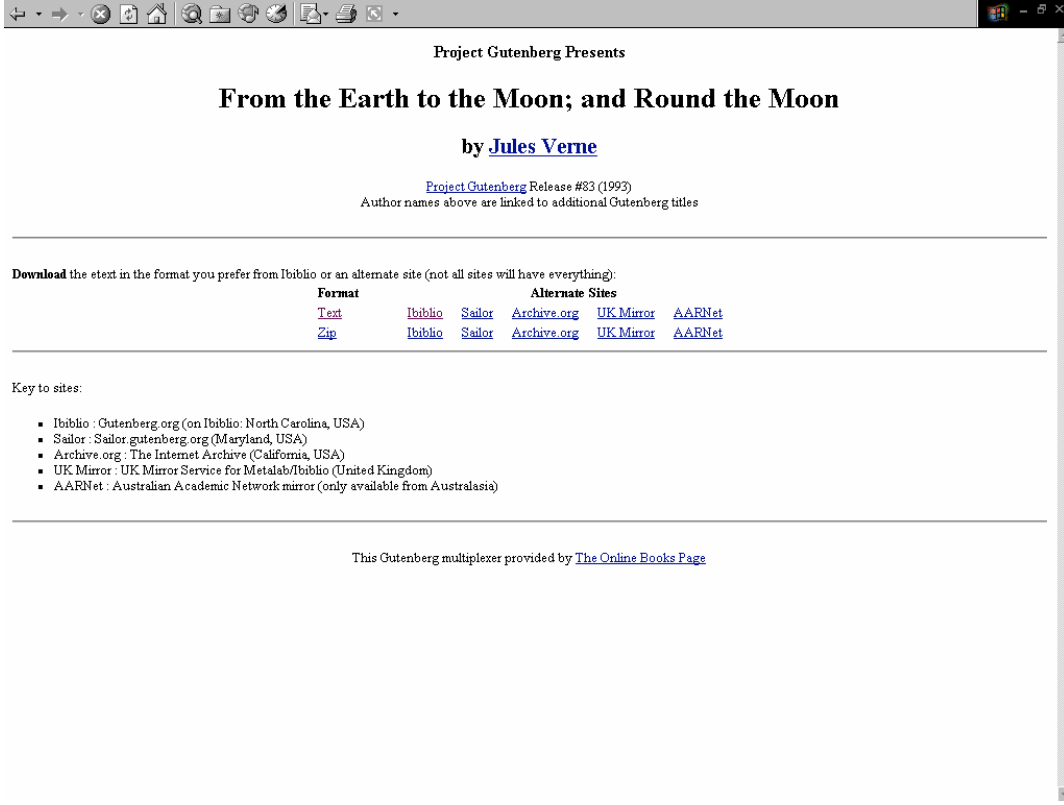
Project Gutenberg Presents

From the Earth to the Moon; and Round the Moon

by Jules Verne

Project Gutenberg Release #83 (1993)
Author names above are linked to additional Gutenberg titles

Download the etext in the format you prefer from Ibiblio or an alternate site (not all sites will have everything):

| Format | | Alternate Sites | | | |
|---|---|---|---|---|---|
| Text | Ibiblio | Sailor | Archive.org | UK Mirror | AARNet |
| Zip | Ibiblio | Sailor | Archive.org | UK Mirror | AARNet |

Key to sites:

- Ibiblio : Gutenberg.org (on Ibiblio: North Carolina, USA)
- Sailor : Sailor.gutenberg.org (Maryland, USA)
- Archive.org : The Internet Archive (California, USA)
- UK Mirror : UK Mirror Service for Metalab/Ibiblio (United Kingdom)
- AARNet : Australian Academic Network mirror (only available from Australasia)

This Gutenberg multiplexer provided by The Online Books Page